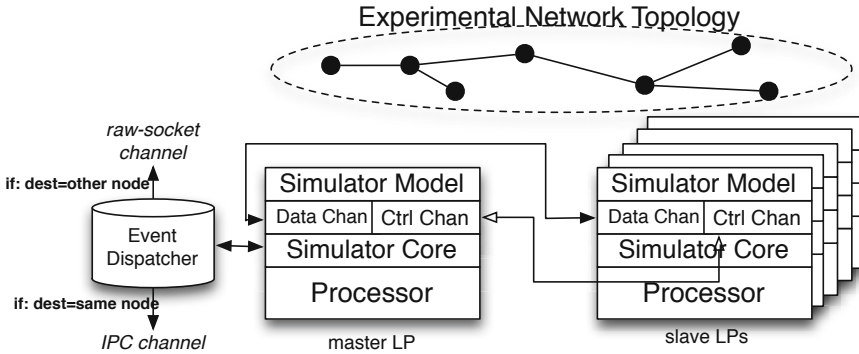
Experimental Network Topology

raw-socket channel

if: dest=other node

Event Dispatcher

if: dest=same node

IPC channel

Simulator Model

Data Chan

Ctrl Chan

Simulator Core

Processor

master LP

Simulator Model

Data Chan

Ctrl Chan

Simulator Core

Processor

slave LPs